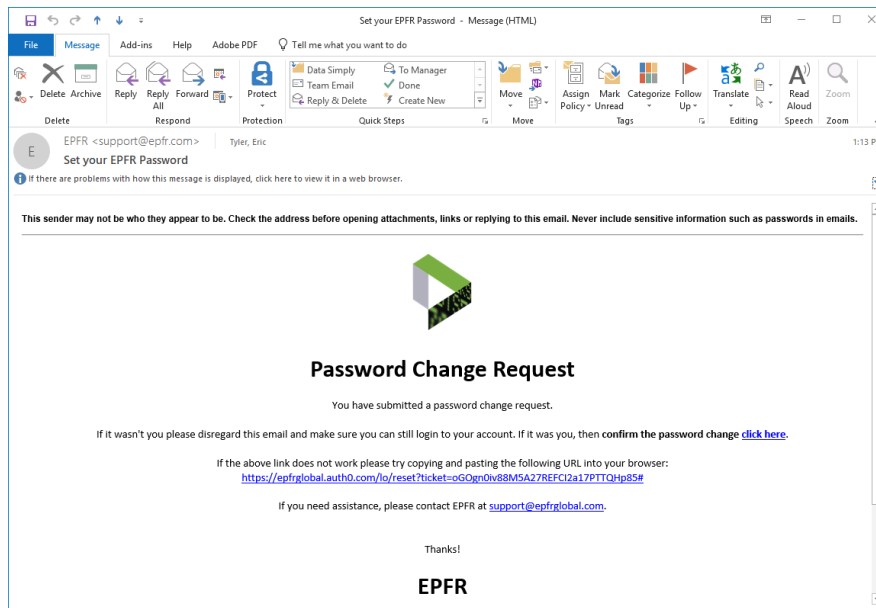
Set your EPFR Password - Message (HTML)

File Message Add-ins Help Adobe PDF Tell me what you want to do

Delete Archive
Delete

Reply Reply All Forward
Respond

Protect
Protection

Data Simply
Team Email
Reply & Delete
To Manager
Done
Create New
Quick Steps

Move
Move

Assign Policy Mark Unread Categorize Follow Up
Tags

Translate
Editing

Read Aloud
Speech

Zoom
Zoom

E
EPFR <support@epfr.com> Tyler, Eric
Set your EPFR Password
1:13 P

If there are problems with how this message is displayed, click here to view it in a web browser.

This sender may not be who they appear to be. Check the address before opening attachments, links or replying to this email. Never include sensitive information such as passwords in emails.

Password Change Request

You have submitted a password change request.

If it wasn't you please disregard this email and make sure you can still login to your account. If it was you, then confirm the password change click here.

If the above link does not work please try copying and pasting the following URL into your browser:
https://epfrglobal.auth0.com/lo/reset?ticket=oGOgn0iv88M5A27REFCl2a17PTTQHp85#

If you need assistance, please contact EPFR at support@epfrglobal.com.

Thanks!

EPFR